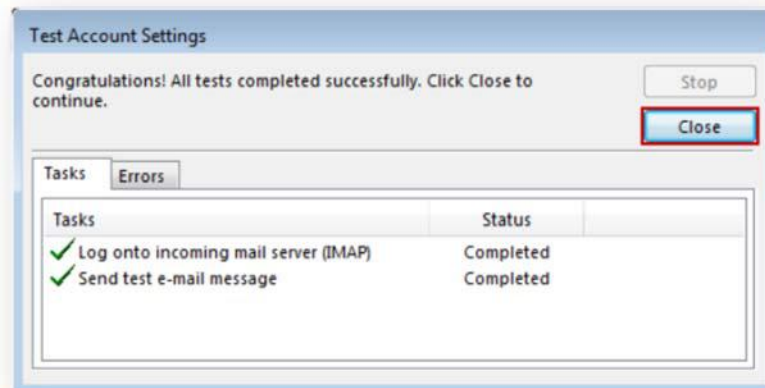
Test Account Settings

Congratulations! All tests completed successfully. Click Close to continue.

Stop

Close

Tasks | Errors

| Tasks | Status |
|---|---|
| Log onto incoming mail server (IMAP) | Completed |
| Send test e-mail message | Completed |